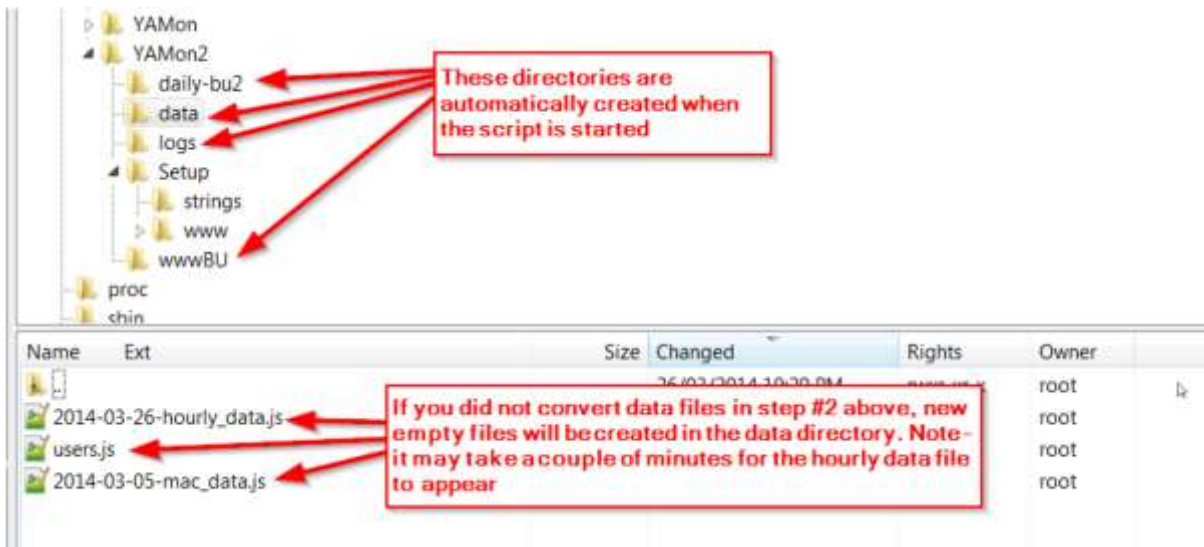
YAMon
YAMon2
daily-bu2
data
logs
Setup
strings
www
wwwBU
proc
sbin

These directories are automatically created when the script is started

| Name | Ext | Size | Changed | Rights | Owner |
|---|---|---|---|---|---|
| .. | | | 26/03/2014 10:20 PM | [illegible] | root |
| 2014-03-26-hourly_data.js | | | | | root |
| users.js | | | | | root |
| 2014-03-05-mac_data.js | | | | | root |

If you did not convert data files in step #2 above, new empty files will be created in the data directory. Note - it may take a couple of minutes for the hourly data file to appear